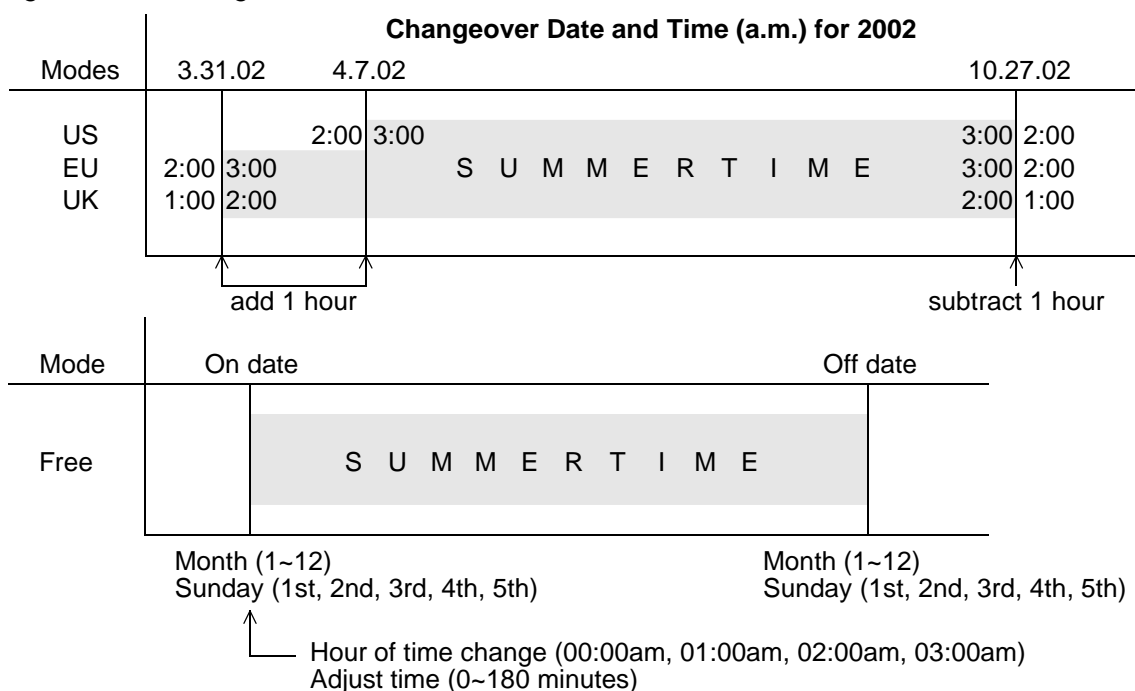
Changeover Date and Time (a.m.) for 2002

Modes 3.31.02 4.7.02 10.27.02

US 2:00 3:00 3:00 2:00
EU 2:00 3:00 S U M M E R T I M E 3:00 2:00
UK 1:00 2:00 2:00 1:00

add 1 hour

subtract 1 hour

Mode On date Off date

Free S U M M E R T I M E

Month (1~12)
Sunday (1st, 2nd, 3rd, 4th, 5th)

Month (1~12)
Sunday (1st, 2nd, 3rd, 4th, 5th)

Hour of time change (00:00am, 01:00am, 02:00am, 03:00am)
Adjust time (0~180 minutes)